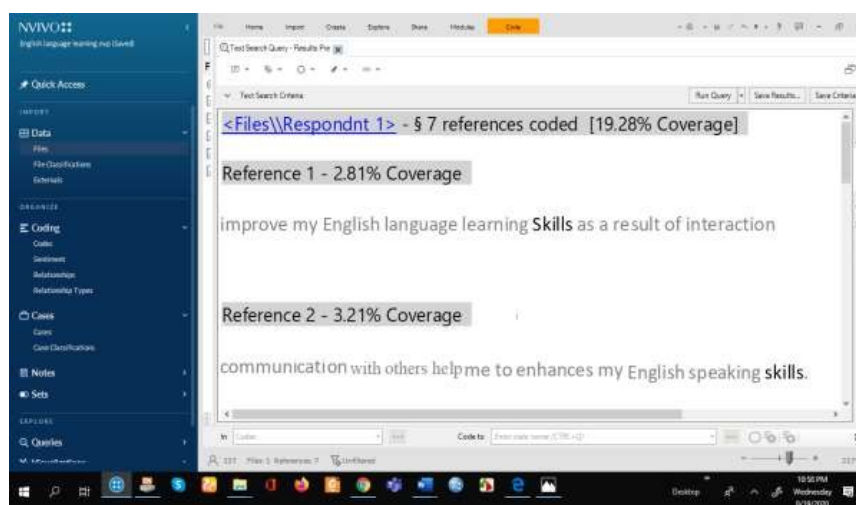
NVIVO

English language learning nvp (Saved)

Quick Access

IMPORT

Data

Files

File Classifications

Externals

ORGANIZE

Coding

Codes

Sentiment

Relationships

Relationship Types

Cases

Cases

Case Classifications

Notes

Sets

EXPLORE

Queries

File Home Import Create Explore Share Modules Code

Text Search Query - Results Pre

Text Search Criteria

Run Query Save Results... Save Criteria

<Files\\Respondnt 1> - § 7 references coded [19.28% Coverage]

Reference 1 - 2.81% Coverage

improve my English language learning Skills as a result of interaction

Reference 2 - 3.21% Coverage

communication with others help me to enhances my English speaking skills.

In Codes Code to

Files: 1 References: 7 Unfiltered

Desktop

10:50 PM Wednesday